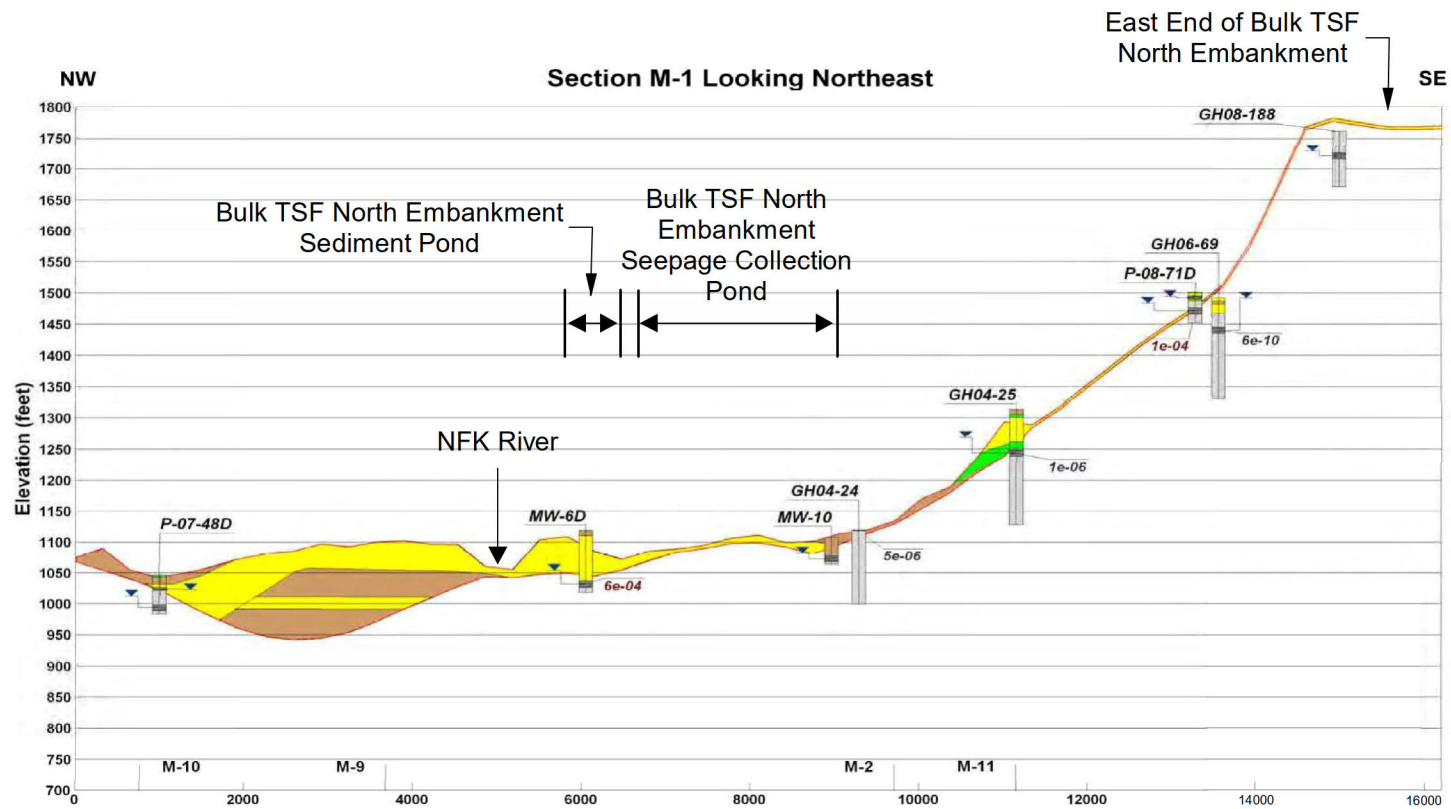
East End of Bulk TSF North Embankment

NW

Section M-1 Looking Northeast

SE

Bulk TSF North Embankment Sediment Pond

Bulk TSF North Embankment Seepage Collection Pond

NFK River

GH08-188

GH06-69

P-08-71D

1e-04

6e-10

GH04-25

1e-06

GH04-24

MW-10

5e-06

MW-6D

6e-04

P-07-48D

Elevation (feet)

1800
1750
1700
1650
1600
1550
1500
1450
1400
1350
1300
1250
1200
1150
1100
1050
1000
950
900
850
800
750
700

M-10
M-9
M-2
M-11

0
2000
4000
6000
8000
10000
12000
14000
16000